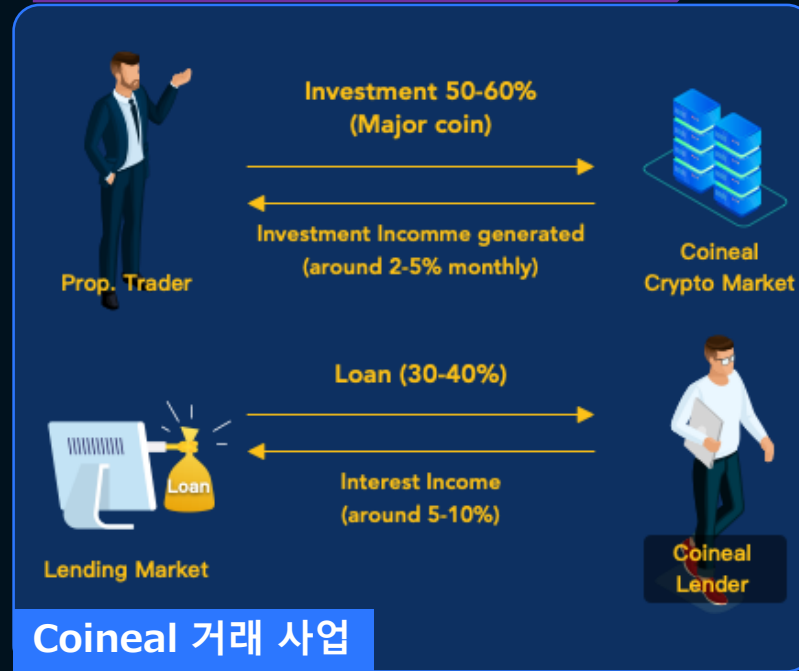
Investment 50-60%
(Major coin)

Investment Incomme generated
(around 2-5% monthly)

Prop. Trader

Coineal
Crypto Market

Loan (30-40%)

Interest Income
(around 5-10%)

Loan

Lending Market

Coineal
Lender

Coineal 거래 사업